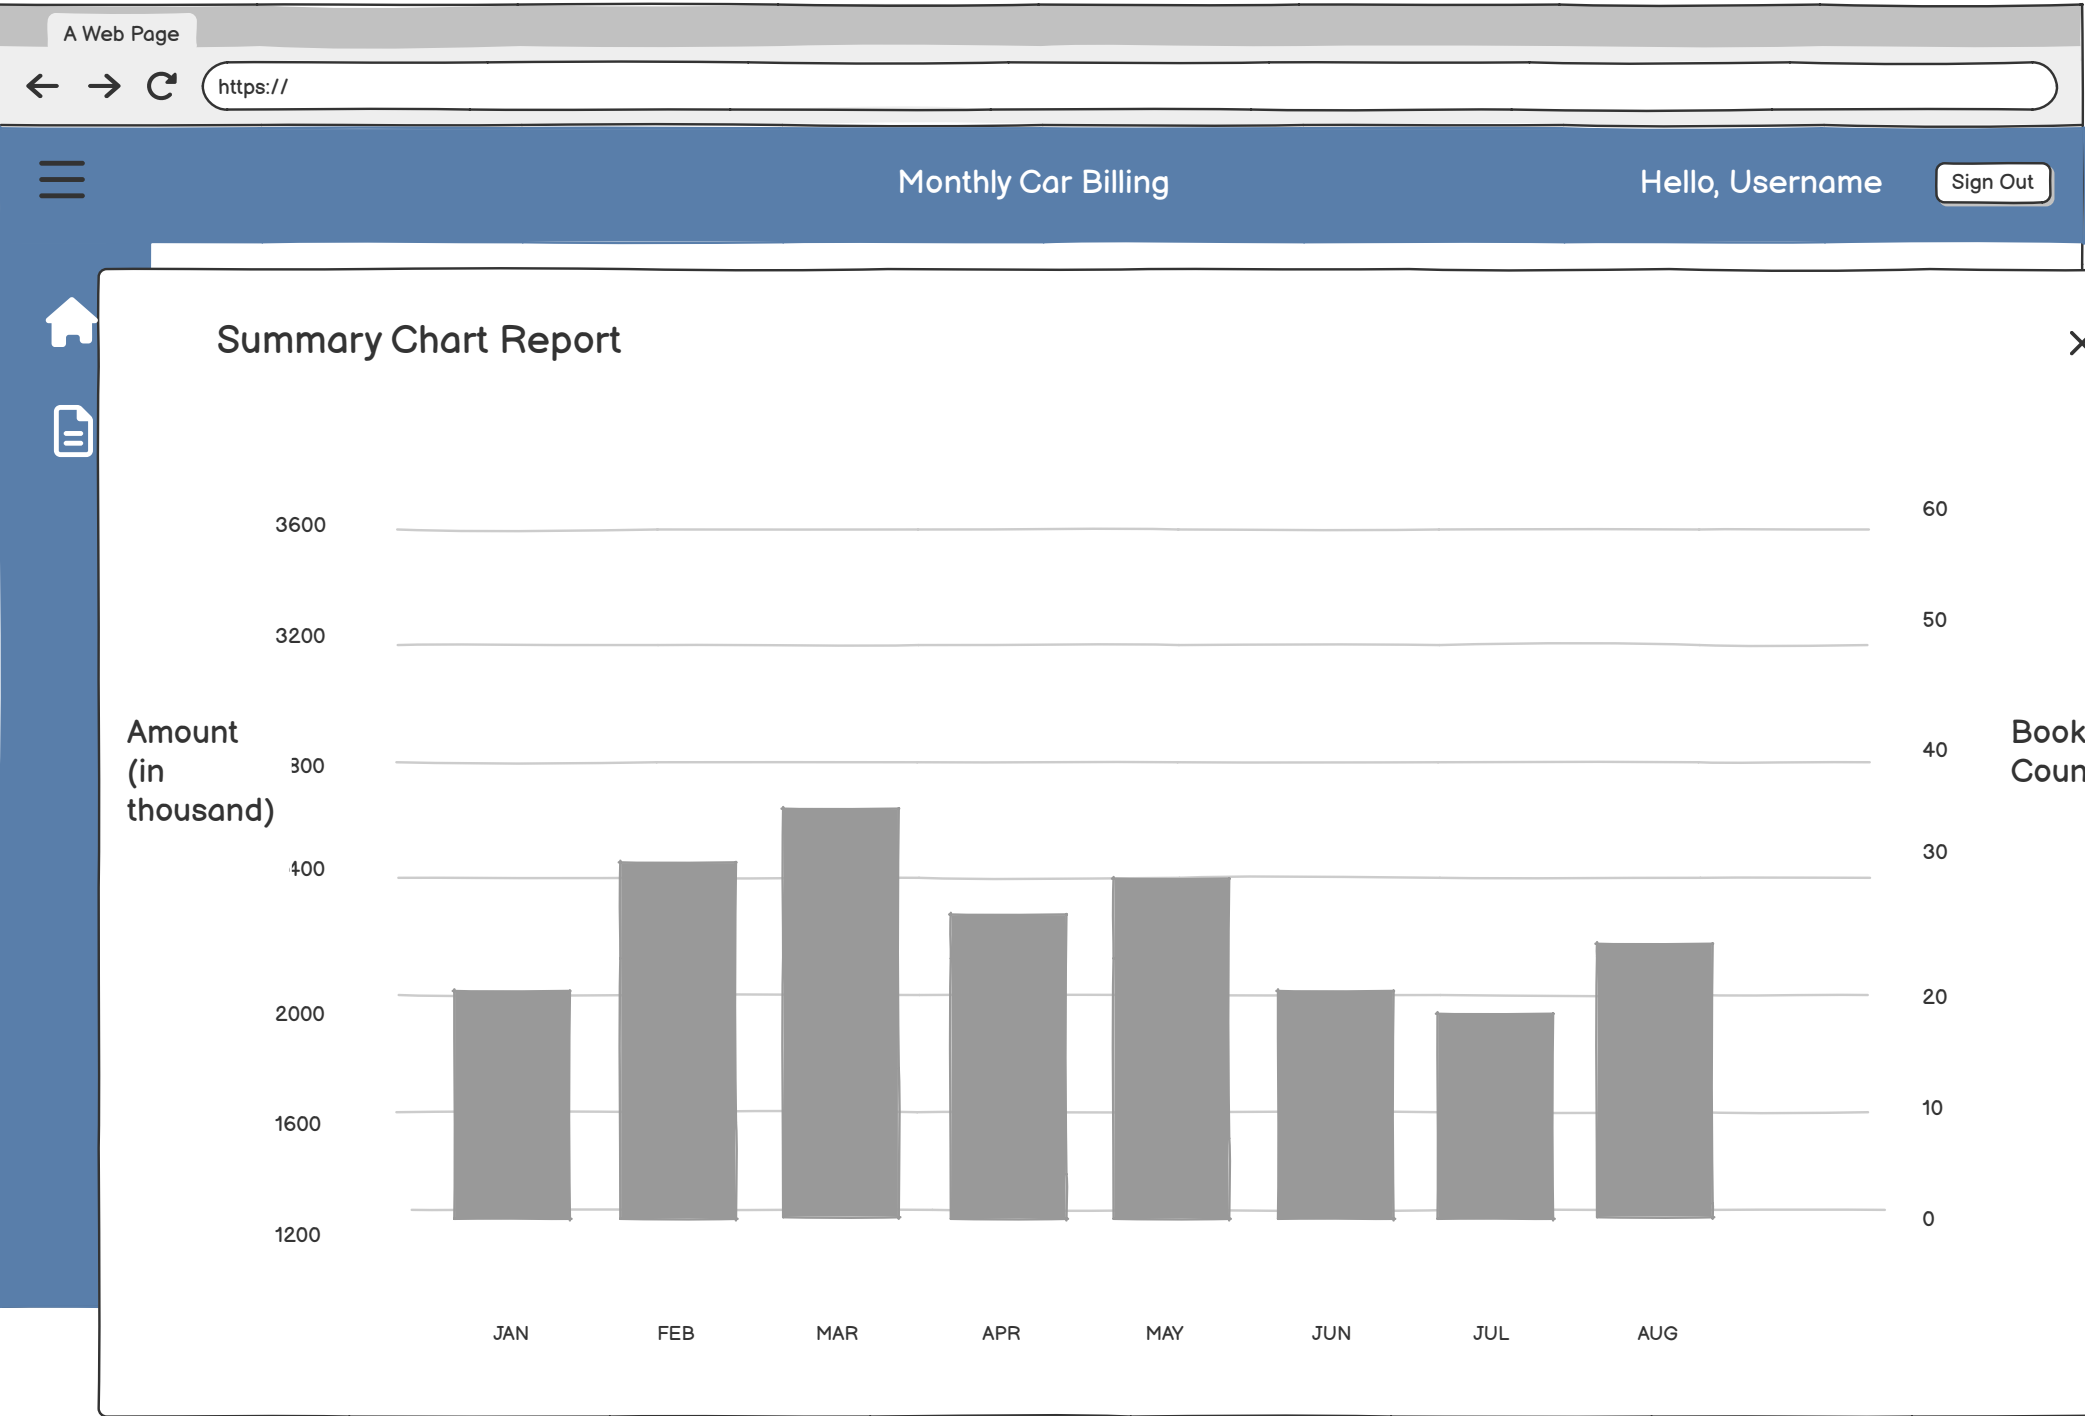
A Web Page

https://

Monthly Car Billing

Hello, Username

Sign Out

Summary Chart Report

Amount (in thousand)

3600
3200
300
400
2000
1600
1200

60
50
40
30
20
10
0

Book Coun

JAN FEB MAR APR MAY JUN JUL AUG